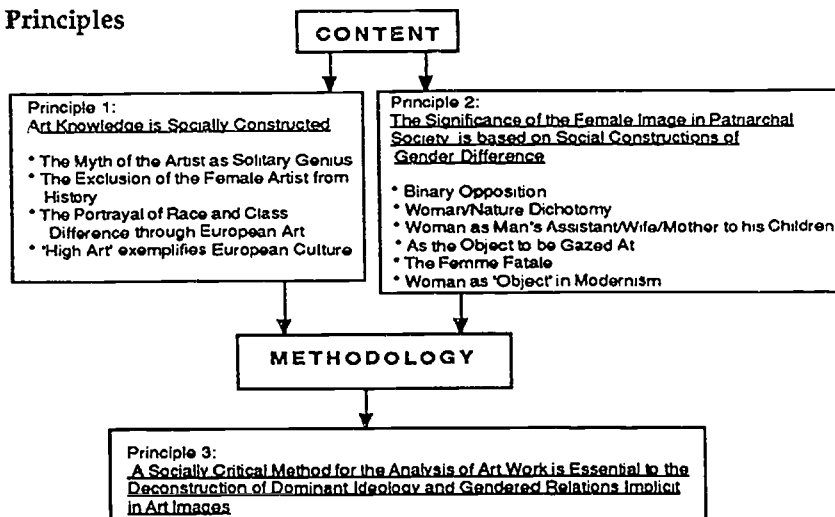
Principles

CONTENT

Principle 1:
Art Knowledge is Socially Constructed

* The Myth of the Artist as Solitary Genius
* The Exclusion of the Female Artist from History
* The Portrayal of Race and Class Difference through European Art
* 'High Art' exemplifies European Culture

Principle 2:
The Significance of the Female Image in Patriarchal Society is based on Social Constructions of Gender Difference

* Binary Opposition
* Woman/Nature Dichotomy
* Woman as Man's Assistant/Wife/Mother to his Children
* As the Object to be Gazed At
* The Femme Fatale
* Woman as 'Object' in Modernism

METHODOLOGY

Principle 3:
A Socially Critical Method for the Analysis of Art Work is Essential to the Deconstruction of Dominant Ideology and Gendered Relations Implicit in Art Images